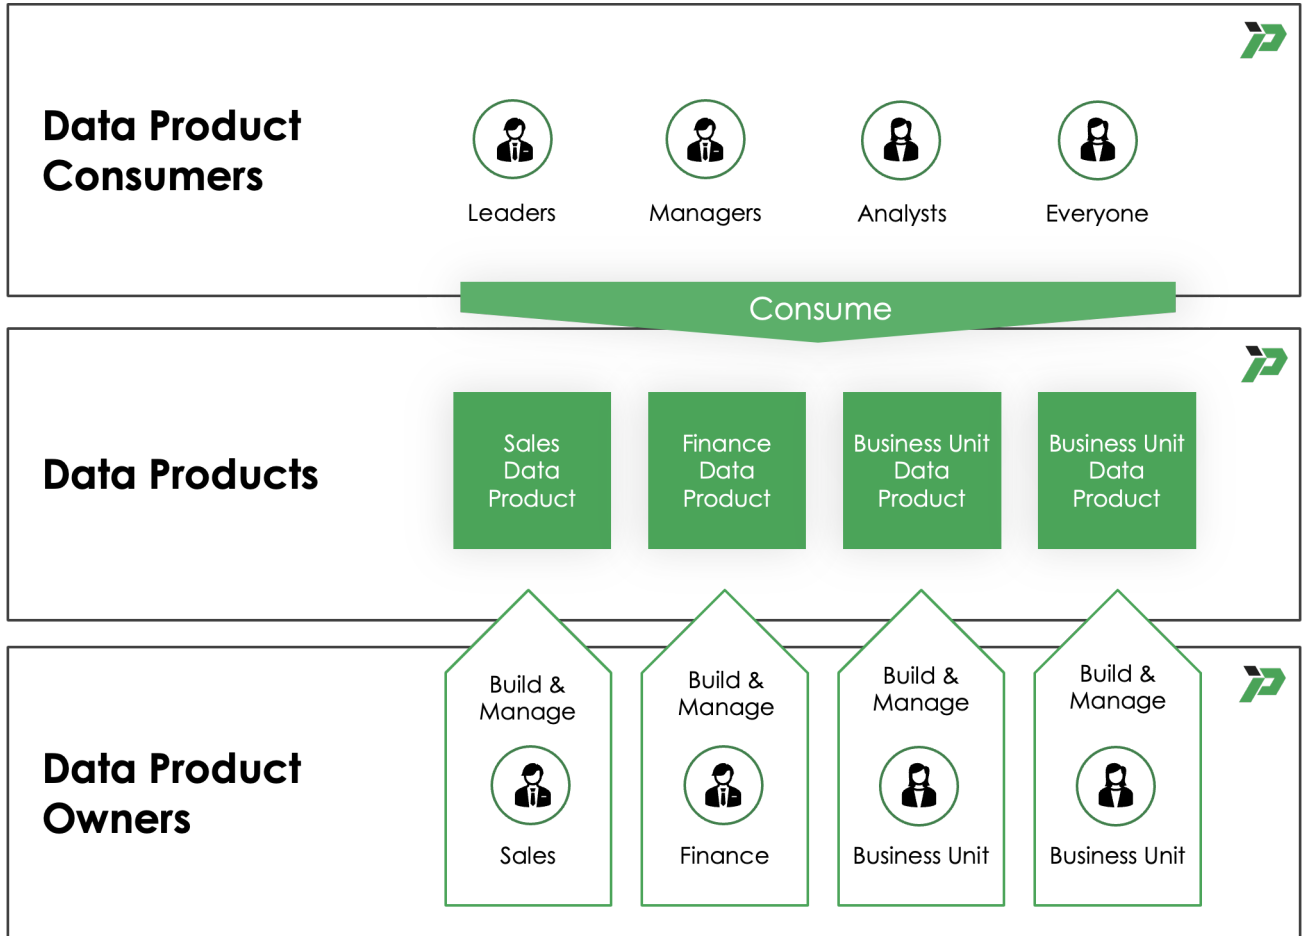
Data Product Consumers

Leaders

Managers

Analysts

Everyone

Consume

Data Products

Sales Data Product

Finance Data Product

Business Unit Data Product

Business Unit Data Product

Data Product Owners

Build & Manage

Sales

Build & Manage

Finance

Build & Manage

Business Unit

Build & Manage

Business Unit